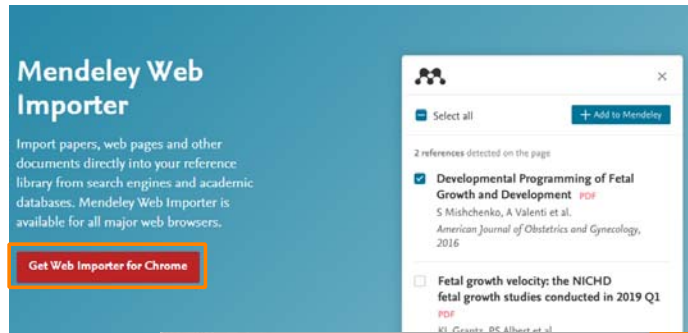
Mendeley Web Importer

Import papers, web pages and other documents directly into your reference library from search engines and academic databases. Mendeley Web Importer is available for all major web browsers.

Get Web Importer for Chrome

×

Select all

+ Add to Mendeley

2 references detected on the page

Developmental Programming of Fetal Growth and Development PDF
S Mishchenko, A Valenti et al.
American Journal of Obstetrics and Gynecology, 2016

Fetal growth velocity: the NICHD fetal growth studies conducted in 2019 Q1
PDF
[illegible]